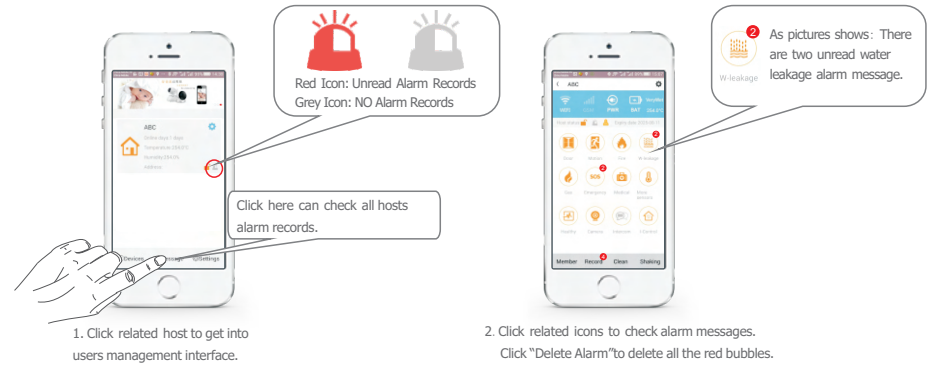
Red Icon: Unread Alarm Records
Grey Icon: NO Alarm Records

ABC

Click here can check all hosts alarm records.

Devices
Settings

1. Click related host to get into users management interface.

2

W-leakage

As pictures shows: There are two unread water leakage alarm message.

ABC

Member
Record
Clean
Shaking

2. Click related icons to check alarm messages. Click "Delete Alarm"to delete all the red bubbles.